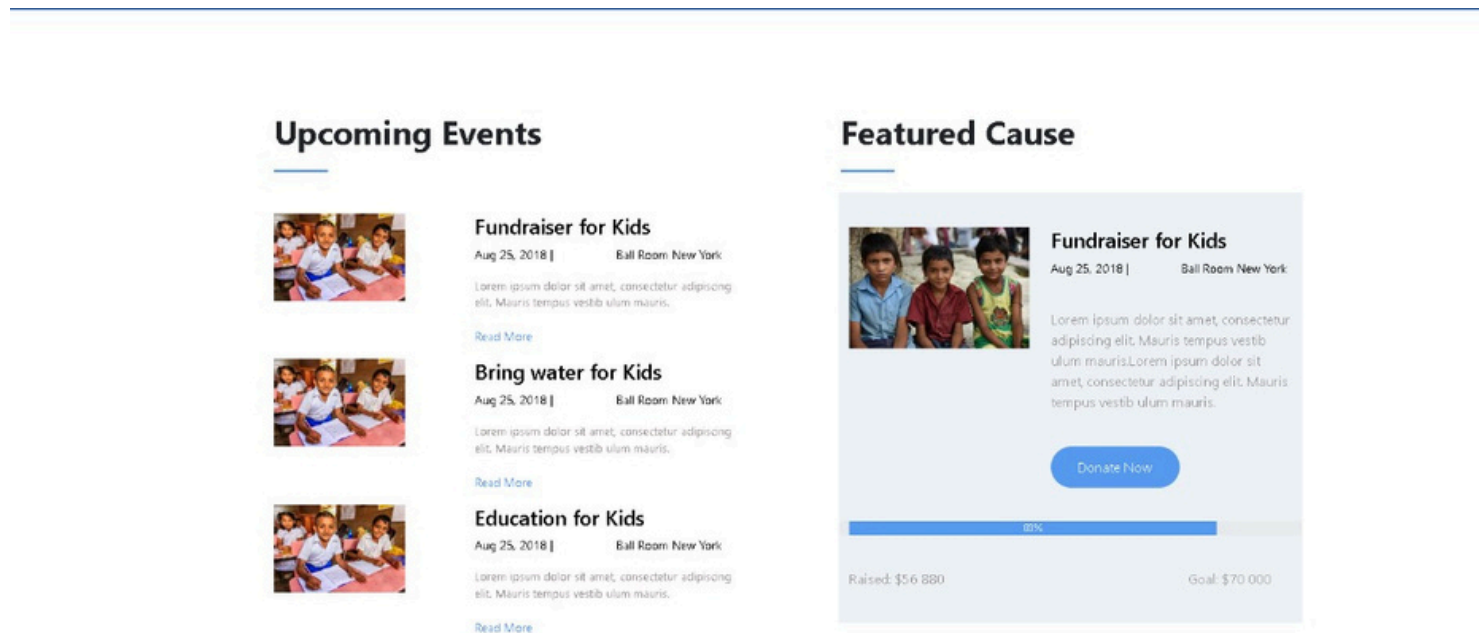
Upcoming Events

Fundraiser for Kids

Aug 25, 2018 | Ball Room New York

Lorem ipsum dolor sit amet, consectetur adipiscing elit. Mauris tempus vestib ulum mauris.

Read More

Bring water for Kids

Aug 25, 2018 | Ball Room New York

Lorem ipsum dolor sit amet, consectetur adipiscing elit. Mauris tempus vestib ulum mauris.

Read More

Education for Kids

Aug 25, 2018 | Ball Room New York

Lorem ipsum dolor sit amet, consectetur adipiscing elit. Mauris tempus vestib ulum mauris.

Read More

Featured Cause

Fundraiser for Kids

Aug 25, 2018 | Ball Room New York

Lorem ipsum dolor sit amet, consectetur adipiscing elit. Mauris tempus vestib ulum mauris.Lorem ipsum dolor sit amet, consectetur adipiscing elit. Mauris tempus vestib ulum mauris.

Donate Now

80%

Raised: $56 880

Goal: $70 000